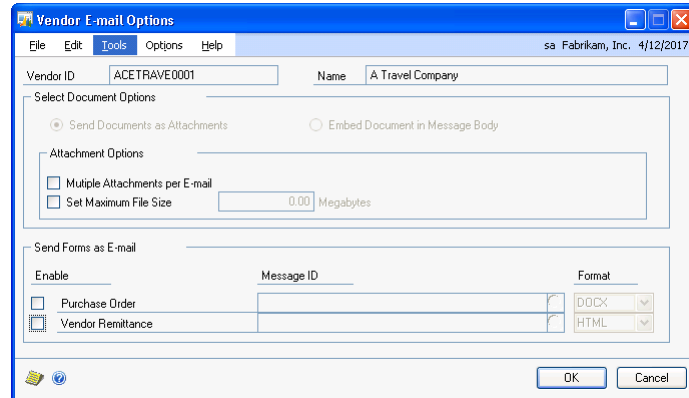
Vendor E-mail Options

File Edit Tools Options Help sa Fabrikam, Inc. 4/12/2017

Vendor ID ACETRAVE0001 Name A Travel Company

Select Document Options

Send Documents as Attachments Embed Document in Message Body

Attachment Options

Mutiple Attachments per E-mail

Set Maximum File Size 0.00 Megabytes

Send Forms as E-mail

Enable Message ID Format

Purchase Order DOCX

Vendor Remittance HTML

OK Cancel